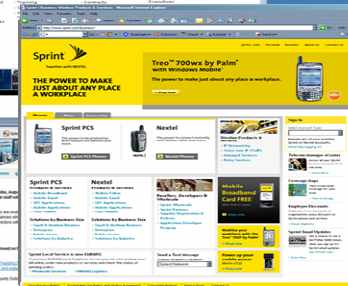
Sprint
Together with NEXTEL

THE POWER TO MAKE JUST ABOUT ANY PLACE A WORKPLACE

Treo™ 700wx by Palm®
with Windows Mobile®
The power to make just about any place a workplace.

Sprint PCS

Nextel

Sprint PCS Phones

Nextel Phones

Sprint PCS

Nextel

Wireless Products & Services

Resellers, Developers & Wholesale

Mobile Broadband Card FREE

Solutions by Business Size

Solutions by Business Size

Send a Text Message

Sign In

Sprint Local Service is now EMBARQ

Sprint Email Updates